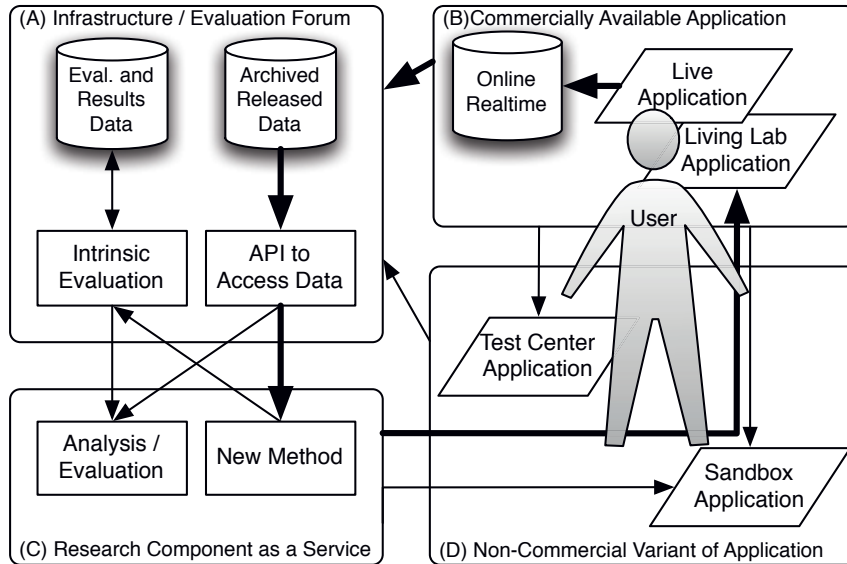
(A) Infrastructure / Evaluation Forum

Eval. and Results Data

Archived Released Data

Intrinsic Evaluation

API to Access Data

(B)Commercially Available Application

Online Realtime

Live Application

Living Lab Application

User

Test Center Application

(C) Research Component as a Service

Analysis / Evaluation

New Method

Sandbox Application

(D) Non-Commercial Variant of Application